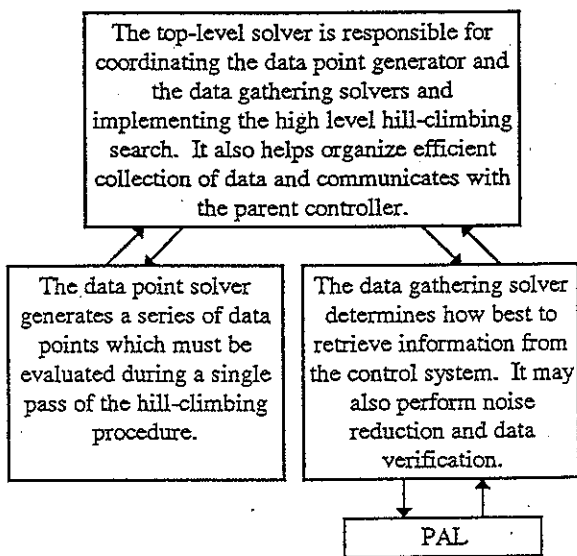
The top-level solver is responsible for coordinating the data point generator and the data gathering solvers and implementing the high level hill-climbing search. It also helps organize efficient collection of data and communicates with the parent controller.

The data point solver generates a series of data points which must be evaluated during a single pass of the hill-climbing procedure.

The data gathering solver determines how best to retrieve information from the control system. It may also perform noise reduction and data verification.

PAL